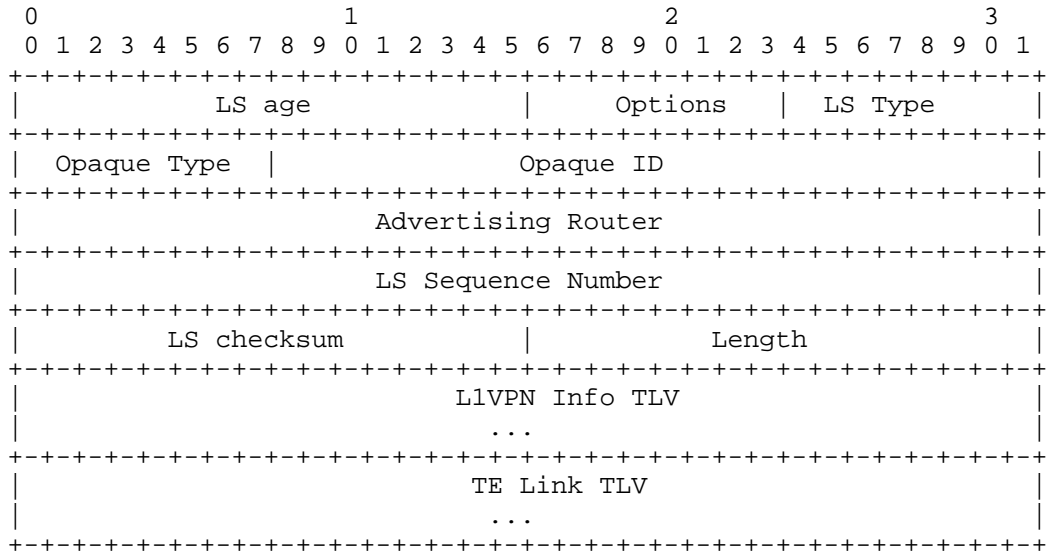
```
 0                   1                   2                   3
 0 1 2 3 4 5 6 7 8 9 0 1 2 3 4 5 6 7 8 9 0 1 2 3 4 5 6 7 8 9 0 1
+-+-+-+-+-+-+-+-+-+-+-+-+-+-+-+-+-+-+-+-+-+-+-+-+-+-+-+-+-+-+-+-+
|            LS age             |    Options    |    LS Type    |
+-+-+-+-+-+-+-+-+-+-+-+-+-+-+-+-+-+-+-+-+-+-+-+-+-+-+-+-+-+-+-+-+
|  Opaque Type  |               Opaque ID                       |
+-+-+-+-+-+-+-+-+-+-+-+-+-+-+-+-+-+-+-+-+-+-+-+-+-+-+-+-+-+-+-+-+
|                      Advertising Router                       |
+-+-+-+-+-+-+-+-+-+-+-+-+-+-+-+-+-+-+-+-+-+-+-+-+-+-+-+-+-+-+-+-+
|                      LS Sequence Number                       |
+-+-+-+-+-+-+-+-+-+-+-+-+-+-+-+-+-+-+-+-+-+-+-+-+-+-+-+-+-+-+-+-+
|         LS checksum           |             Length            |
+-+-+-+-+-+-+-+-+-+-+-+-+-+-+-+-+-+-+-+-+-+-+-+-+-+-+-+-+-+-+-+-+
|                        L1VPN Info TLV                         |
|                              ...                              |
+-+-+-+-+-+-+-+-+-+-+-+-+-+-+-+-+-+-+-+-+-+-+-+-+-+-+-+-+-+-+-+-+
|                          TE Link TLV                          |
|                              ...                              |
+-+-+-+-+-+-+-+-+-+-+-+-+-+-+-+-+-+-+-+-+-+-+-+-+-+-+-+-+-+-+-+-+
```